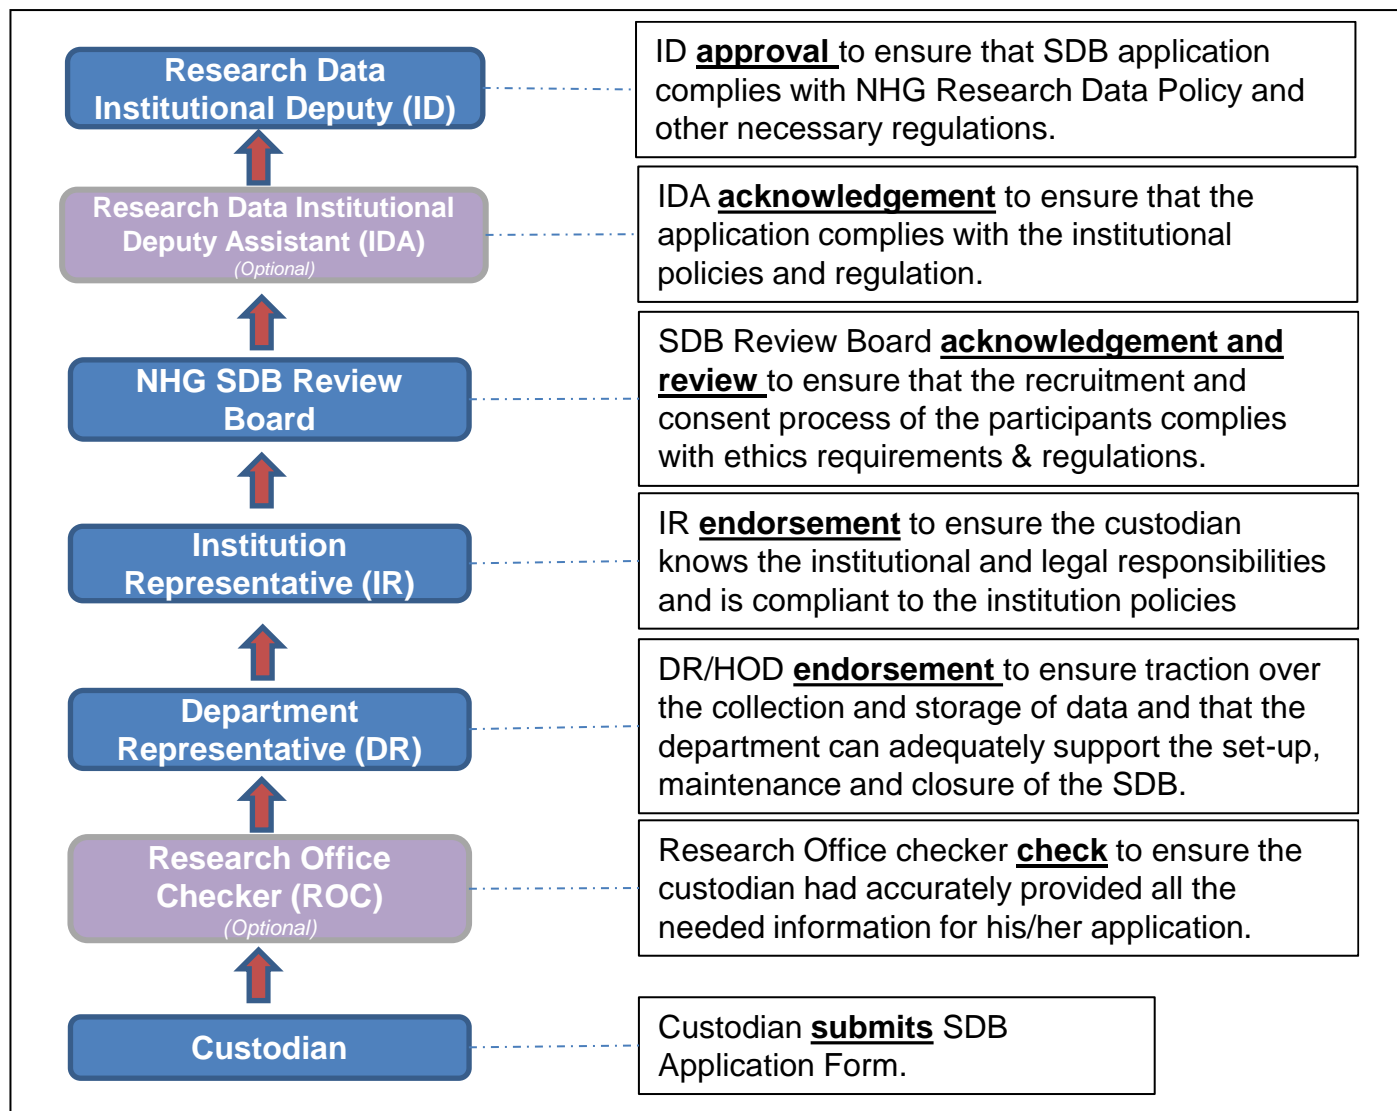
Research Data Institutional Deputy (ID)

ID approval to ensure that SDB application complies with NHG Research Data Policy and other necessary regulations.

Research Data Institutional Deputy Assistant (IDA)
(Optional)

IDA acknowledgement to ensure that the application complies with the institutional policies and regulation.

NHG SDB Review Board

SDB Review Board acknowledgement and review to ensure that the recruitment and consent process of the participants complies with ethics requirements & regulations.

Institution Representative (IR)

IR endorsement to ensure the custodian knows the institutional and legal responsibilities and is compliant to the institution policies

Department Representative (DR)

DR/HOD endorsement to ensure traction over the collection and storage of data and that the department can adequately support the set-up, maintenance and closure of the SDB.

Research Office Checker (ROC)
(Optional)

Research Office checker check to ensure the custodian had accurately provided all the needed information for his/her application.

Custodian

Custodian submits SDB Application Form.